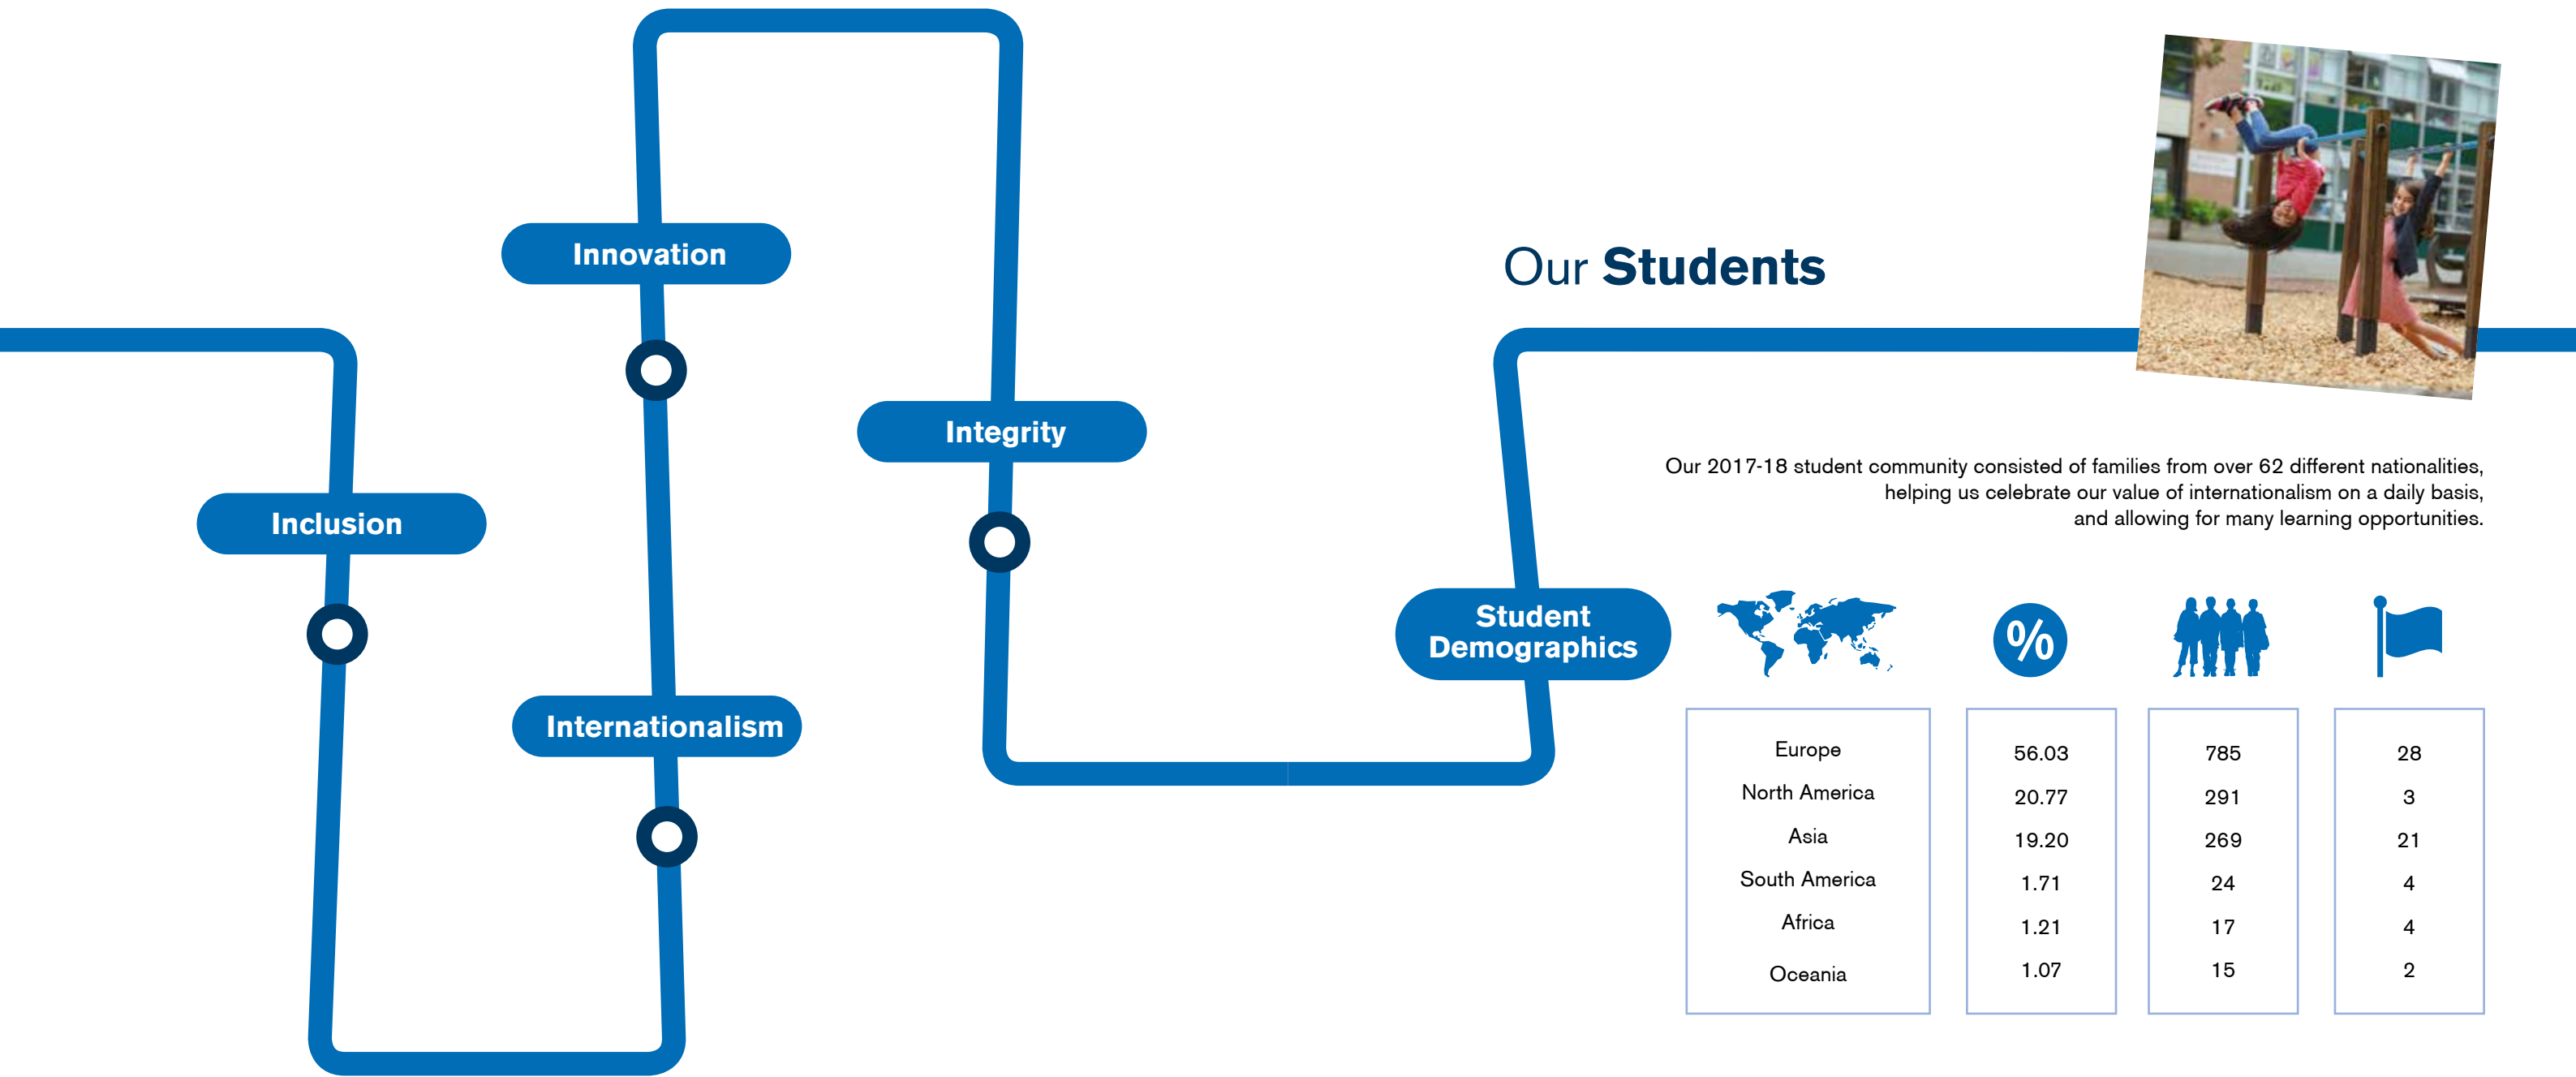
Innovation

Integrity

Inclusion

Internationalism

Our Students

Our 2017-18 student community consisted of families from over 62 different nationalities, helping us celebrate our value of internationalism on a daily basis, and allowing for many learning opportunities.

Student Demographics

%

| | | | |
|---|---|---|---|
| Europe | 56.03 | 785 | 28 |
| North America | 20.77 | 291 | 3 |
| Asia | 19.20 | 269 | 21 |
| South America | 1.71 | 24 | 4 |
| Africa | 1.21 | 17 | 4 |
| Oceania | 1.07 | 15 | 2 |